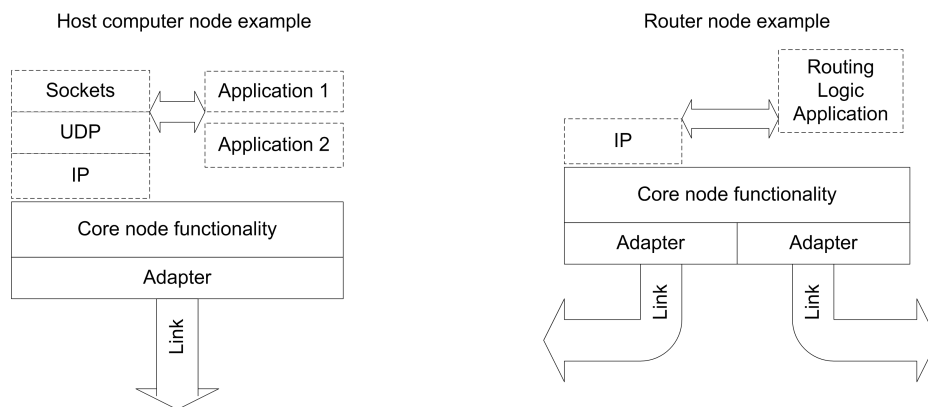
Host computer node example

Sockets

UDP

IP

Application 1

Application 2

Core node functionality

Adapter

Link

Router node example

Routing Logic Application

IP

Core node functionality

Adapter

Adapter

Link

Link